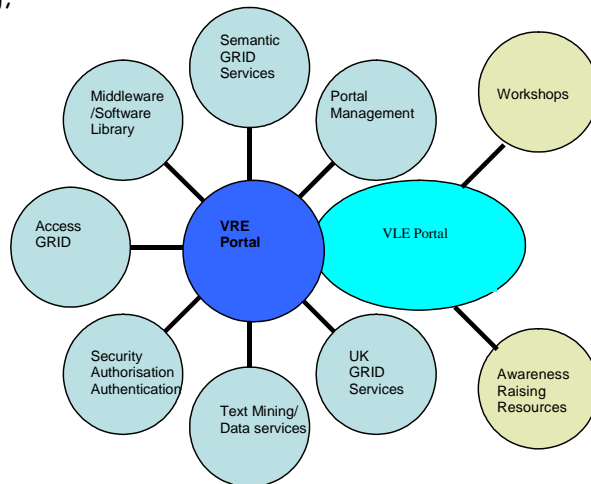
Semantic GRID Services

Middleware /Software Library

Portal Management

Workshops

Access GRID

VRE Portal

VLE Portal

Security Authorisation Authentication

UK GRID Services

Awareness Raising Resources

Text Mining/ Data services